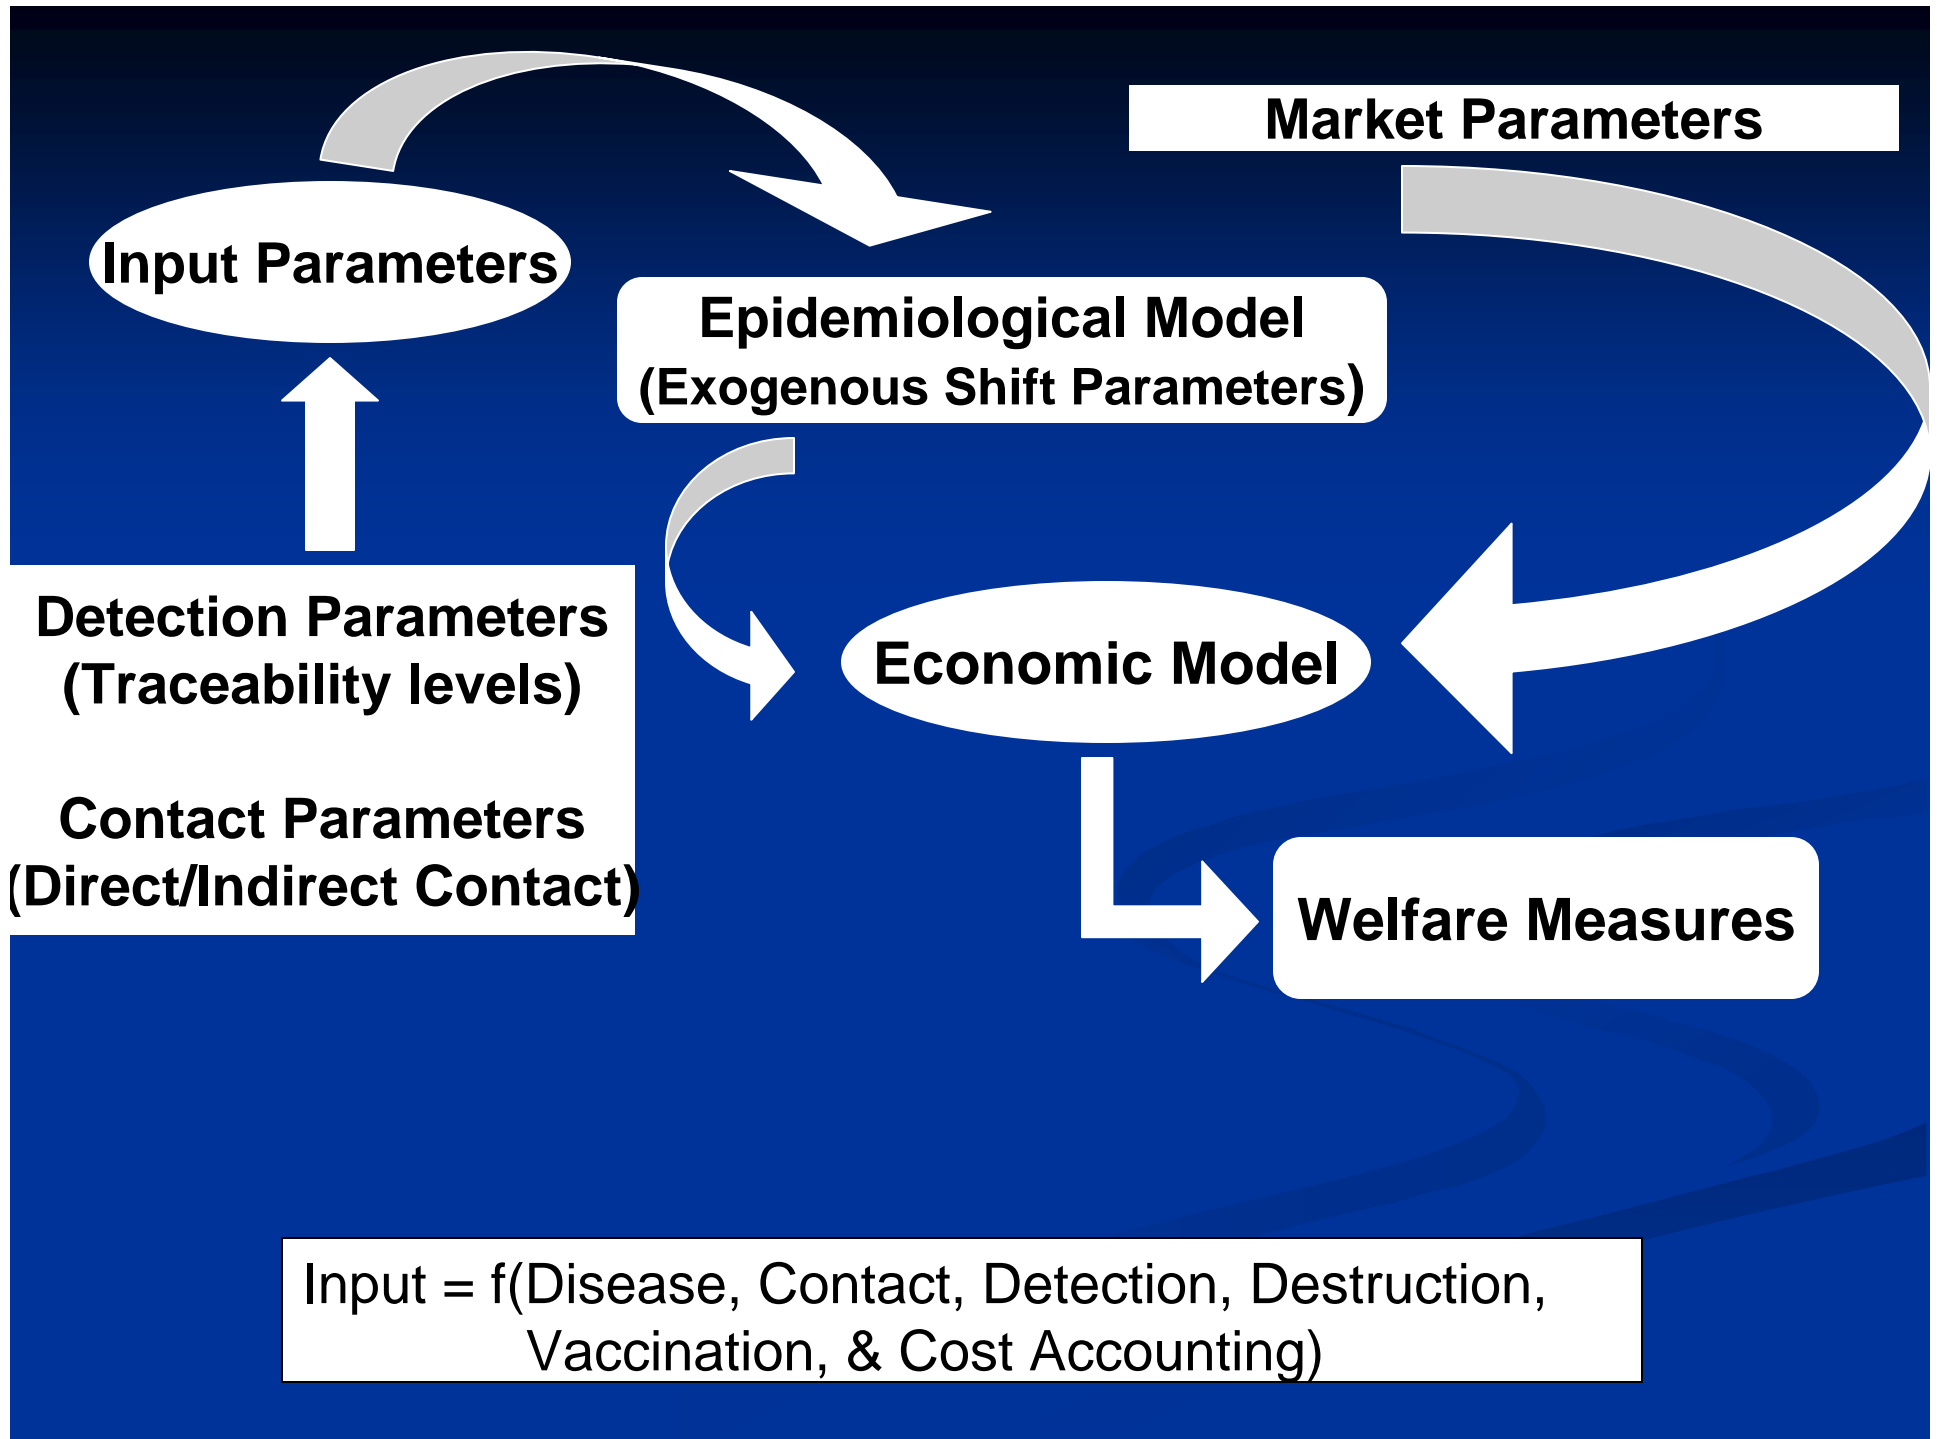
Market Parameters

Input Parameters

Epidemiological Model
(Exogenous Shift Parameters)

Detection Parameters
(Traceability levels)

Contact Parameters
(Direct/Indirect Contact)

Economic Model

Welfare Measures

Input = f(Disease, Contact, Detection, Destruction, Vaccination, & Cost Accounting)